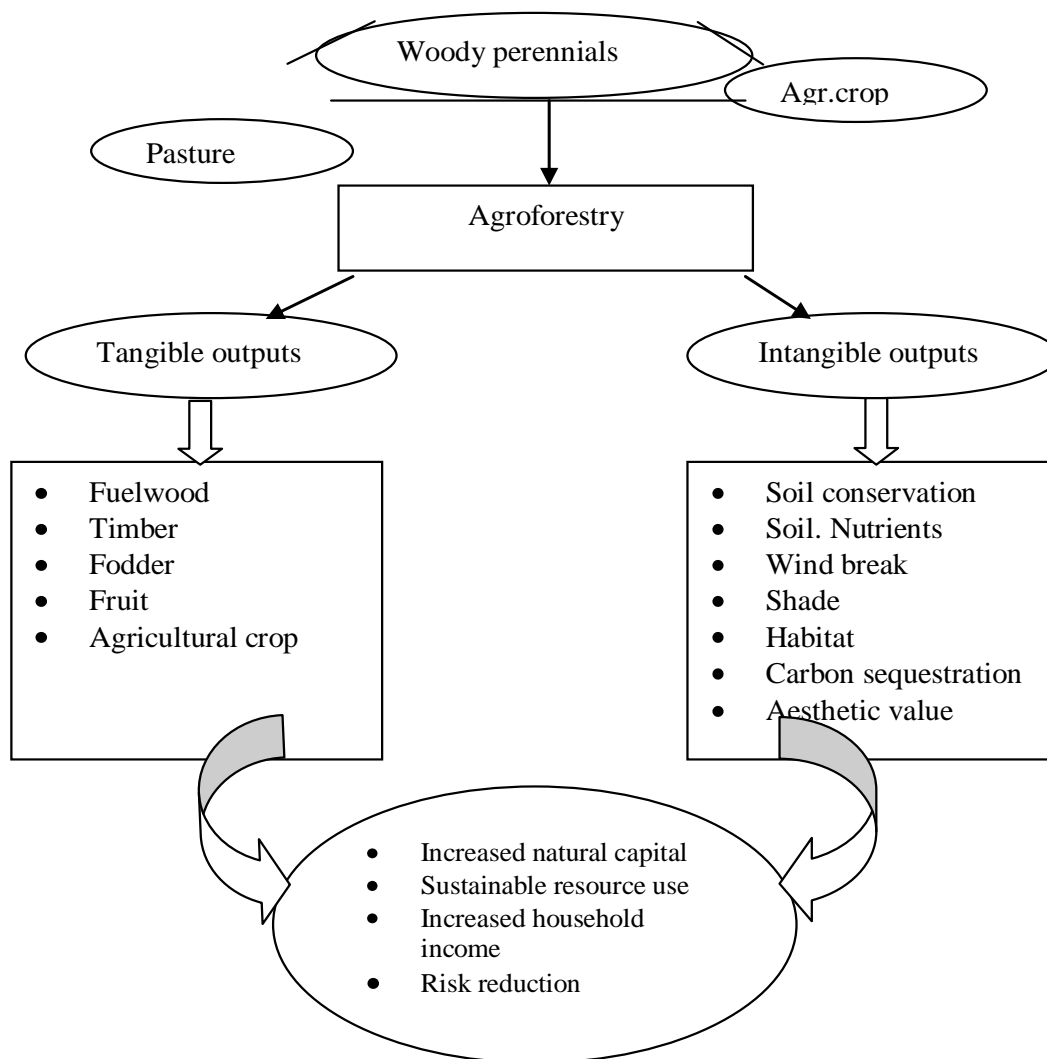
Woody perennials

Agr.crop

Pasture

Agroforestry

Tangible outputs

Intangible outputs

- Fuelwood
- Timber
- Fodder
- Fruit
- Agricultural crop

- Soil conservation
- Soil. Nutrients
- Wind break
- Shade
- Habitat
- Carbon sequestration
- Aesthetic value

- Increased natural capital
- Sustainable resource use
- Increased household income
- Risk reduction